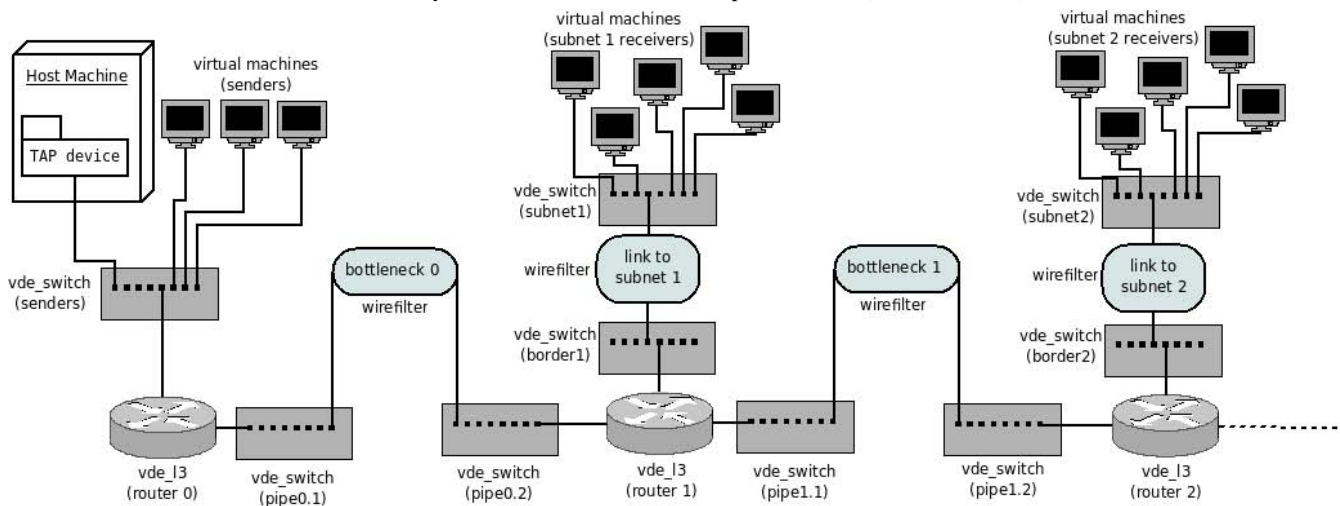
Host Machine

TAP device

virtual machines
(senders)

vde_switch
(senders)

vde_l3
(router 0)

vde_switch
(pipe0.1)

bottleneck 0

wirefilter

vde_switch
(pipe0.2)

virtual machines
(subnet 1 receivers)

vde_switch
(subnet1)

wirefilter

link to
subnet 1

vde_switch
(border1)

vde_l3
(router 1)

vde_switch
(pipe1.1)

bottleneck 1

wirefilter

vde_switch
(pipe1.2)

virtual machines
(subnet 2 receivers)

vde_switch
(subnet2)

wirefilter

link to
subnet 2

vde_switch
(border2)

vde_l3
(router 2)